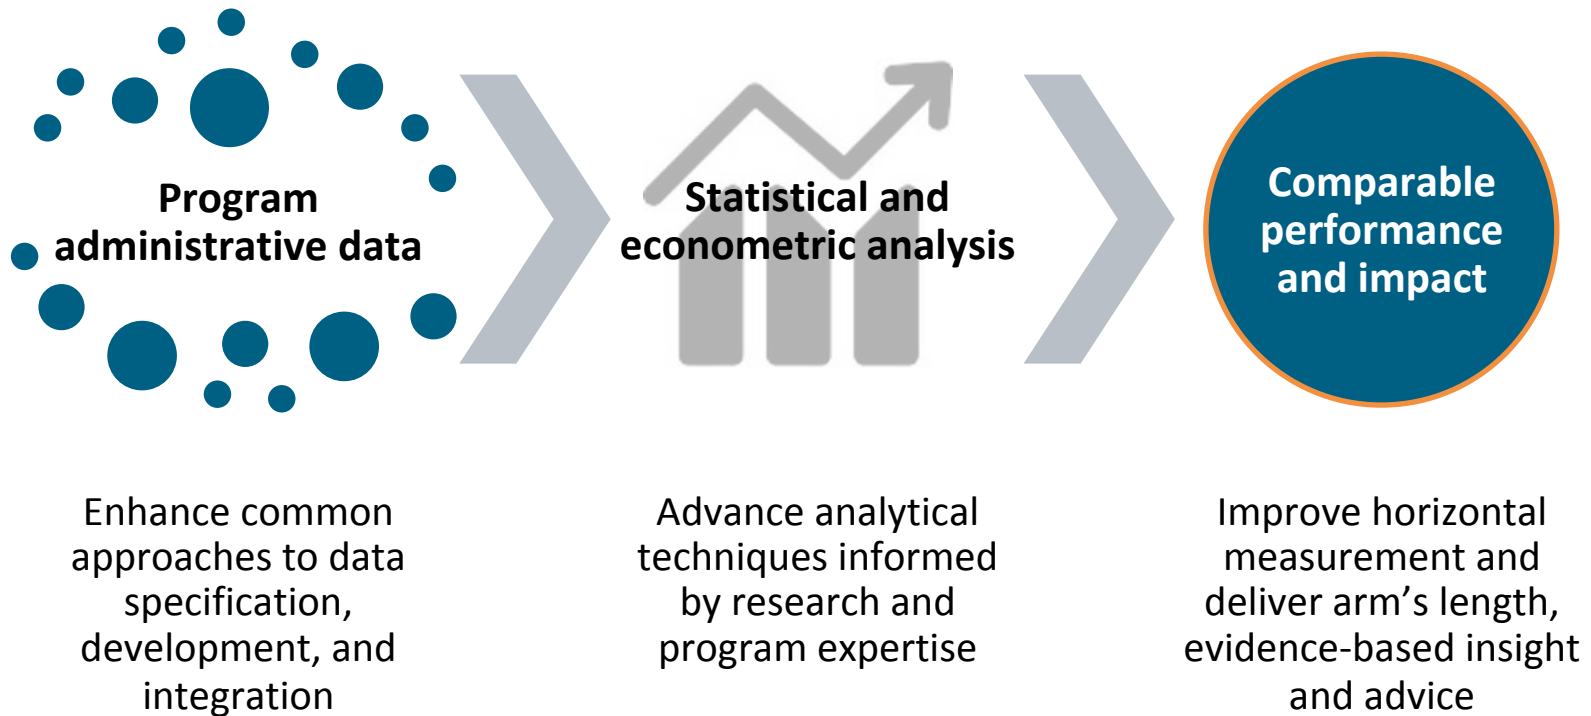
Program administrative data

Statistical and econometric analysis

Comparable performance and impact

Enhance common approaches to data specification, development, and integration

Advance analytical techniques informed by research and program expertise

Improve horizontal measurement and deliver arm’s length, evidence-based insight and advice